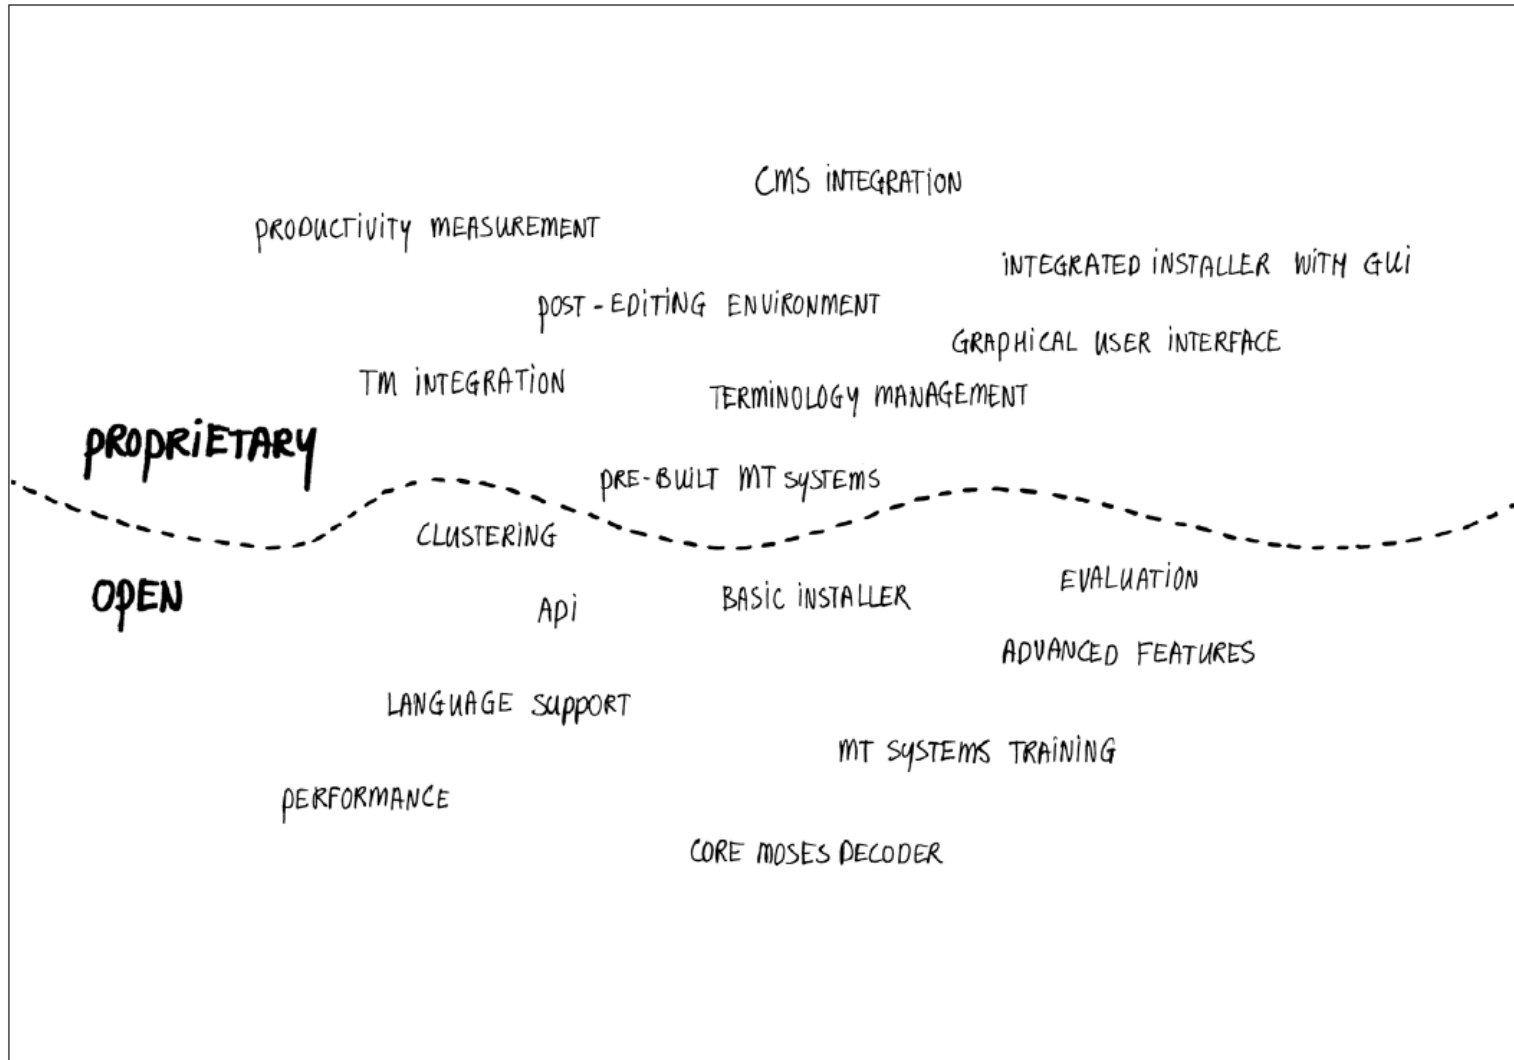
CMS INTEGRATION

PRODUCTIVITY MEASUREMENT

INTEGRATED INSTALLER WITH GUI

POST-EDITING ENVIRONMENT

GRAPHICAL USER INTERFACE

TM INTEGRATION

TERMINOLOGY MANAGEMENT

PROPRIETARY

PRE-BUILT MT SYSTEMS

CLUSTERING

OPEN

EVALUATION

API

BASIC INSTALLER

ADVANCED FEATURES

LANGUAGE SUPPORT

MT SYSTEMS TRAINING

PERFORMANCE

CORE MOSES DECODER